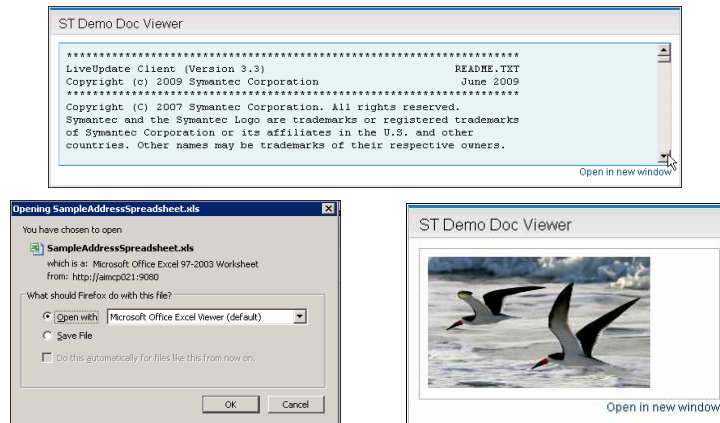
ST Demo Doc Viewer

******************************************************************
LiveUpdate Client (Version 3.3) README.TXT
Copyright (c) 2009 Symantec Corporation June 2009
******************************************************************
Copyright (C) 2007 Symantec Corporation. All rights reserved. Symantec and the Symantec Logo are trademarks or registered trademarks of Symantec Corporation or its affiliates in the U.S. and other countries. Other names may be trademarks of their respective owners.

Open in new window

Opening SampleAddressSpreadsheet.xls

You have chosen to open

SampleAddressSpreadsheet.xls

which is a: Microsoft Office Excel 97-2003 Worksheet
from: http://aimcp021:9080

What should Firefox do with this file?

Open with Microsoft Office Excel Viewer (default)

Save File

Do this automatically for files like this from now on.

OK Cancel

ST Demo Doc Viewer

Open in new window